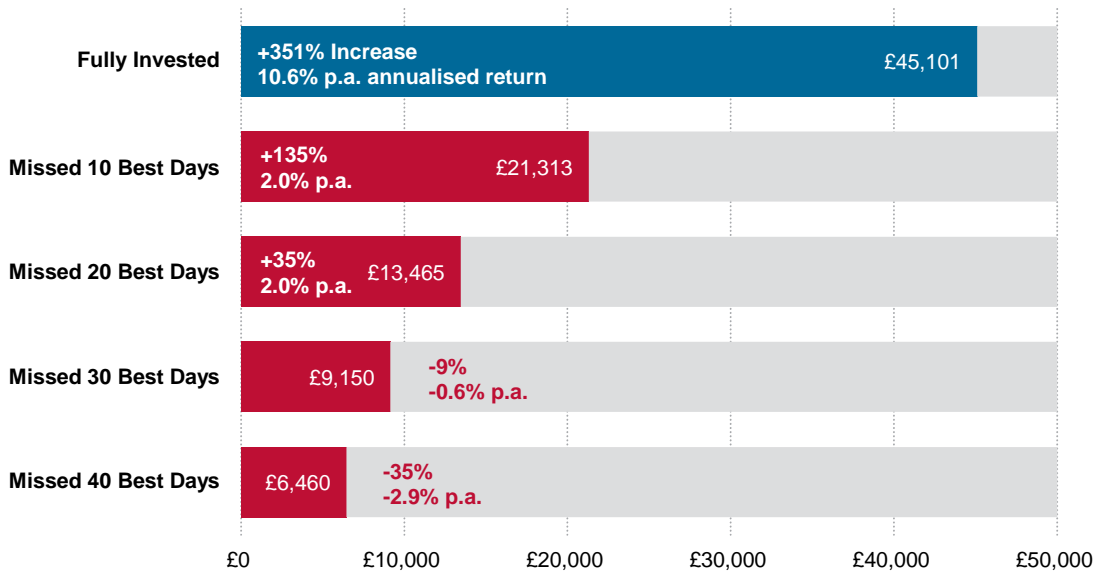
Fully Invested
+351% Increase
10.6% p.a. annualised return
£45,101

Missed 10 Best Days
+135%
2.0% p.a.
£21,313

Missed 20 Best Days
+35%
2.0% p.a.
£13,465

Missed 30 Best Days
£9,150
-9%
-0.6% p.a.

Missed 40 Best Days
£6,460
-35%
-2.9% p.a.

£0
£10,000
£20,000
£30,000
£40,000
£50,000